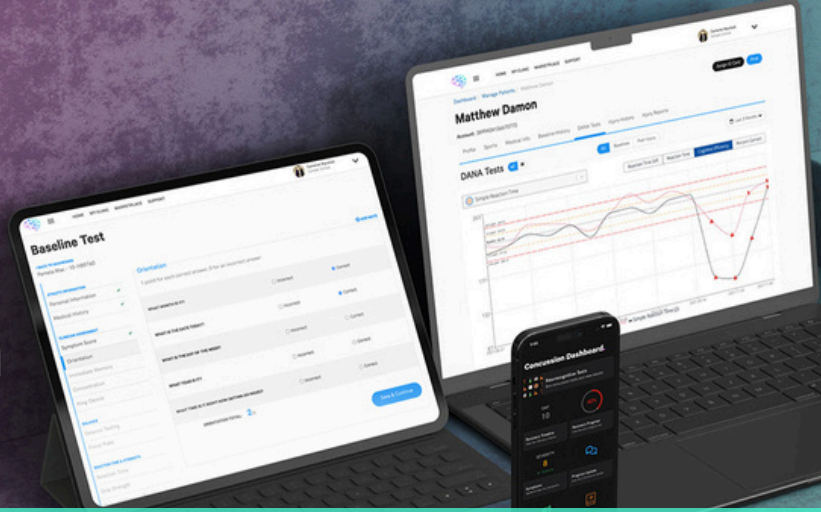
HOME MY CLINIC MARKETPLACE SUPPORT

Baseline Test

Personal Information
Medical History
Symptom Score
Orientation
Immediate Memory
Concentration
King-Devick

Orientation

WHAT MONTH IS IT?
WHAT IS THE DATE TODAY?
WHAT IS THE DAY OF THE WEEK?
WHAT YEAR IS IT?

Incorrect Correct

ORIENTATION TOTAL

Save & Continue

HOME MY CLINIC MARKETPLACE SUPPORT

Dashboard › Manage Patients › Matthew Damon

Matthew Damon

Profile Sports Medical Info Baseline History DANA Tests

DANA Tests

Simple Reaction Time

Concussion Dashboard

Neurocognitive Tests